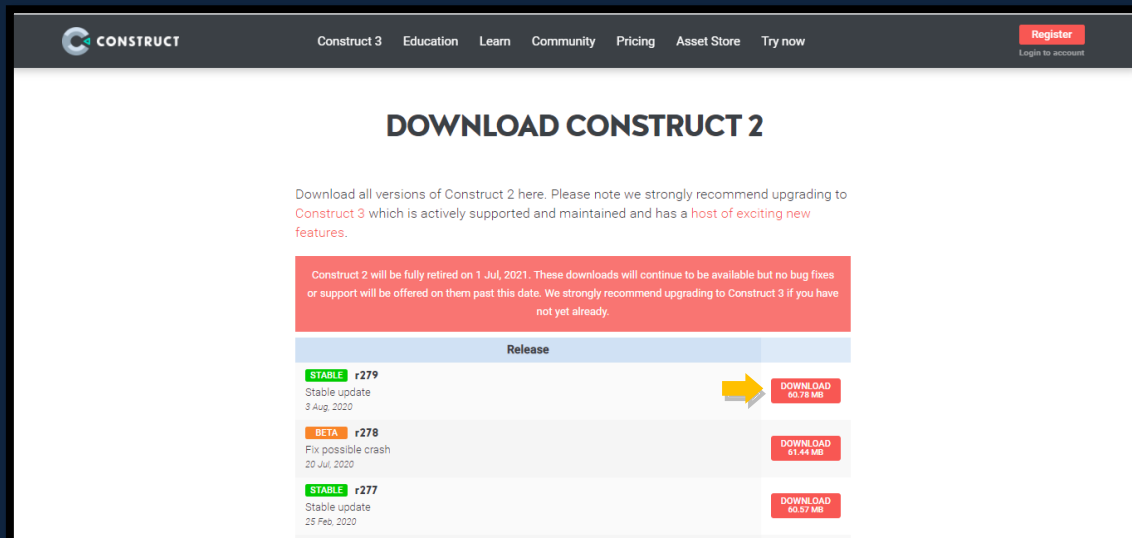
CONSTRUCT

Construct 3 Education Learn Community Pricing Asset Store Try now

Register
Login to account

DOWNLOAD CONSTRUCT 2

Download all versions of Construct 2 here. Please note we strongly recommend upgrading to Construct 3 which is actively supported and maintained and has a host of exciting new features.

Construct 2 will be fully retired on 1 Jul, 2021. These downloads will continue to be available but no bug fixes or support will be offered on them past this date. We strongly recommend upgrading to Construct 3 if you have not yet already.

| Release | |
|---|---|
| STABLE r279<br>Stable update<br>3 Aug, 2020 | DOWNLOAD<br>60.78 MB |
| BETA r278<br>Fix possible crash<br>20 Jul, 2020 | DOWNLOAD<br>61.44 MB |
| STABLE r277<br>Stable update<br>25 Feb, 2020 | DOWNLOAD<br>60.57 MB |